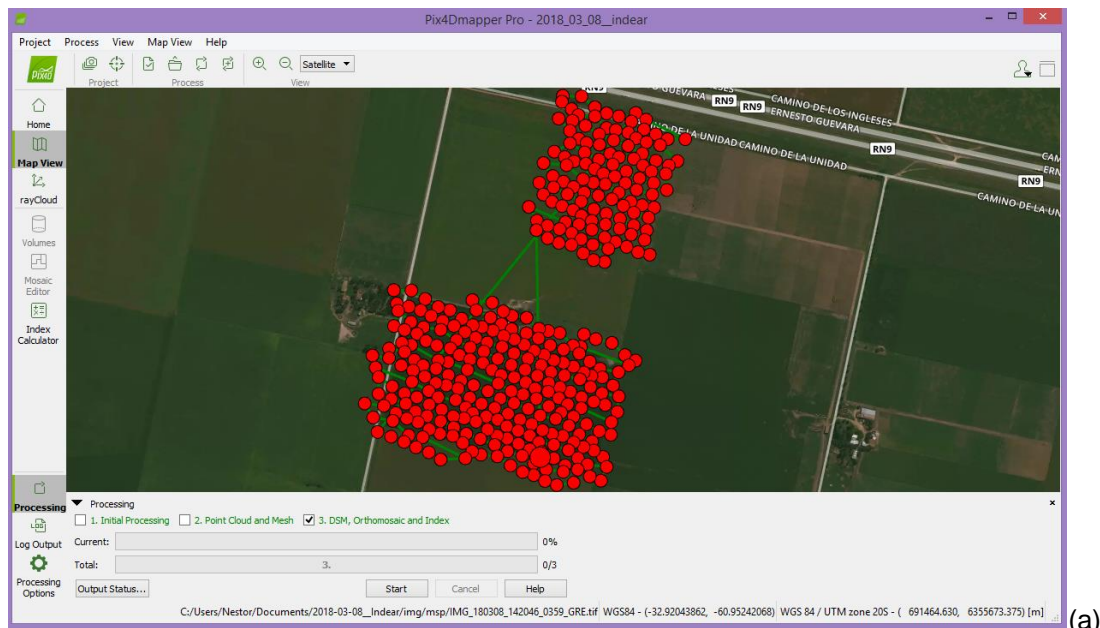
Pix4Dmapper Pro - 2018_03_08__indear

Project Process View Map View Help

Project Process View

Satellite

Home
Map View
rayCloud
Volumes
Mosaic Editor
Index Calculator

RN9 RN9 RN9 CAMINO DE LOS INGLESES ERNESTO GUEVARA CAMINO DE LA UNIDAD CAMINO DE LA UNIDAD RN9 RN9 CAMINO DE LA UN

Processing
Log Output
Processing Options

Processing
1. Initial Processing 2. Point Cloud and Mesh 3. DSM, Orthomosaic and Index
Current: 0%
Total: 3. 0/3
Output Status... Start Cancel Help

C:/Users/Nestor/Documents/2018-03-08__Indear/img/msp/IMG_180308_142046_0359_GRE.tif WGS84 - (-32.92043862, -60.95242068) WGS 84 / UTM zone 20S - ( 691464.630, 6355673.375) [m]

(a)